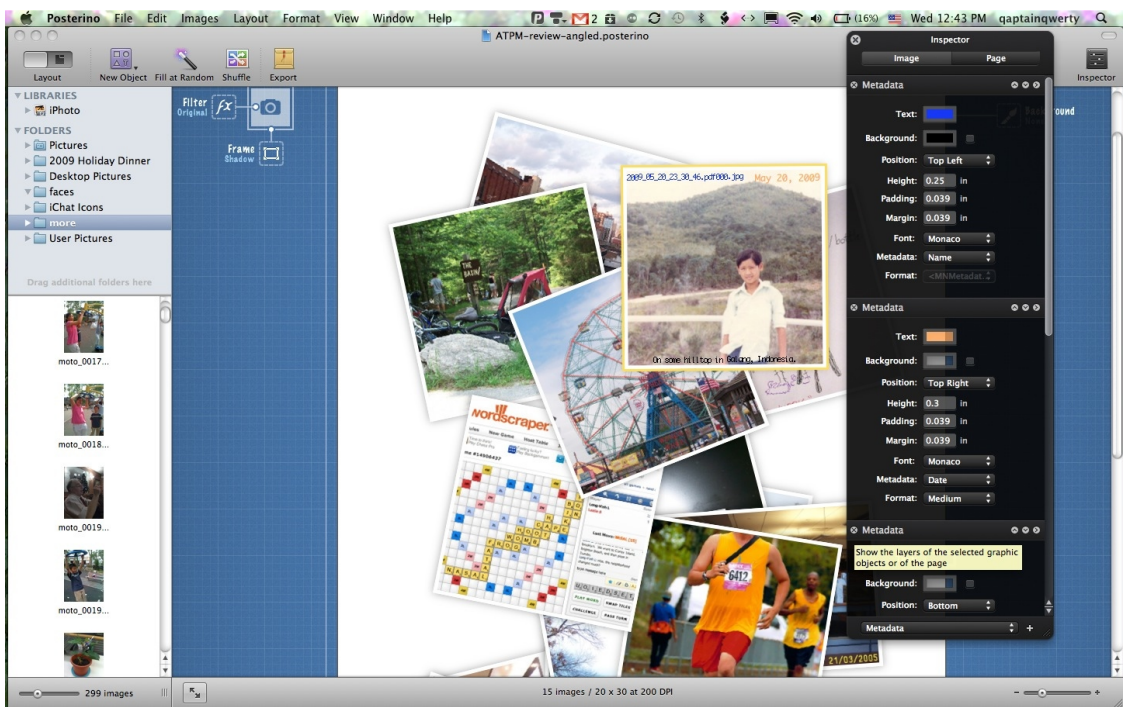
Posterino File Edit Images Layout Format View Window Help
2 (16%) Wed 12:43 PM qaptainqwerty
ATPM-review-angled.posterino
Layout New Object Fill at Random Shuffle Export
Inspector
LIBRARIES
iPhoto
FOLDERS
Pictures
2009 Holiday Dinner
Desktop Pictures
faces
iChat Icons
more
User Pictures
Drag additional folders here
moto_0017...
moto_0018...
moto_0019...
moto_0019...
299 images
Filter Original
Frame Shadow
2009_05_20_23_30_46.pdf000.jpg May 20, 2009
On some hilltop in Gogong, Indonesia.
wordscraper
6412
21/03/2005
15 images / 20 x 30 at 200 DPI
Inspector
Image Page
Metadata
Text:
Background:
Position: Top Left
Height: 0.25 in
Padding: 0.039 in
Margin: 0.039 in
Font: Monaco
Metadata: Name
Format: <MNMetadat...
Metadata
Text:
Background:
Position: Top Right
Height: 0.3 in
Padding: 0.039 in
Margin: 0.039 in
Font: Monaco
Metadata: Date
Format: Medium
Metadata
Show the layers of the selected graphic objects or of the page
Background:
Position: Bottom
Metadata